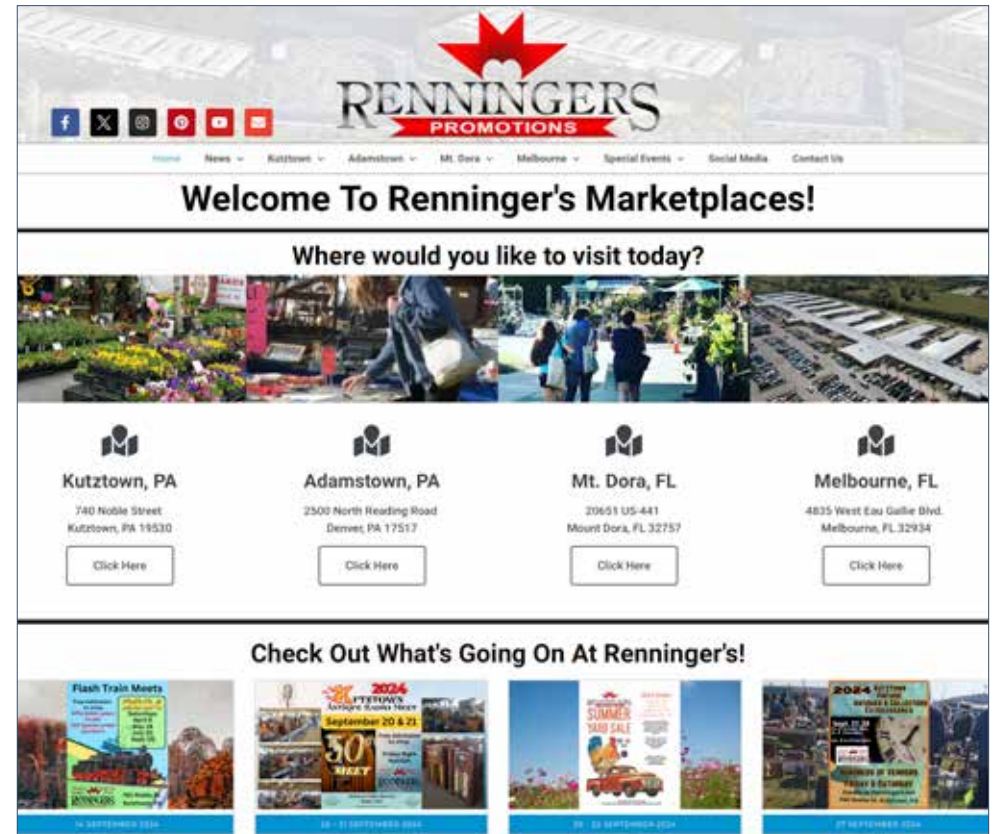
RENNINGERS
PROMOTIONS

Home News Kutztown Adamstown Mt. Dora Melbourne Special Events Social Media Contact Us

Welcome To Renninger's Marketplaces!

Where would you like to visit today?

Kutztown, PA
740 Noble Street
Kutztown, PA 19530
Click Here

Adamstown, PA
2500 North Reading Road
Denver, PA 17517
Click Here

Mt. Dora, FL
20651 US-441
Mount Dora, FL 32757
Click Here

Melbourne, FL
4835 West Eau Gallie Blvd.
Melbourne, FL 32934
Click Here

Check Out What's Going On At Renninger's!

Flash Train Meets
RENNINGERS

2024
September 20 & 21
30th MEET

SUMMER YARD SALE

2024

14 SEPTEMBER 2024
20 - 21 SEPTEMBER 2024
20 - 22 SEPTEMBER 2024
27 SEPTEMBER 2024